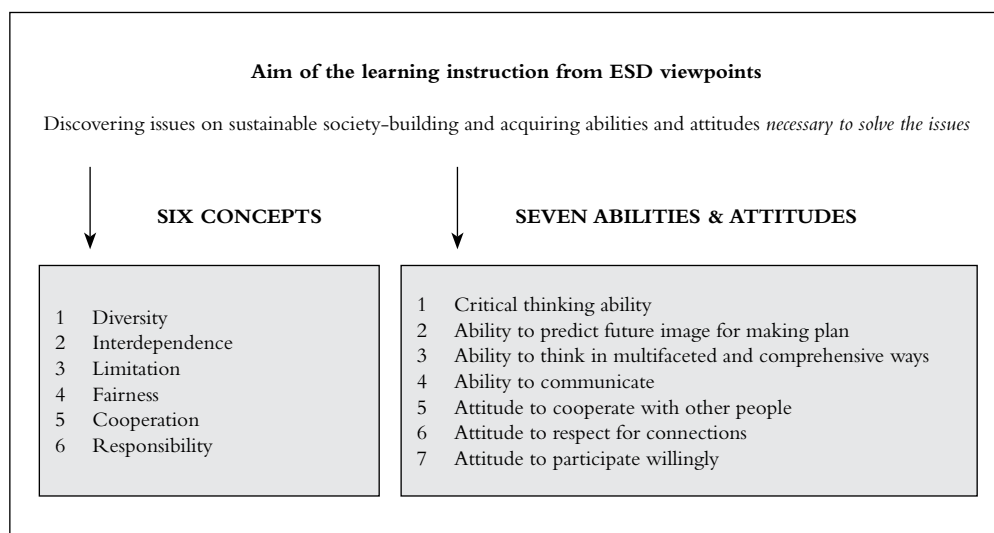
**Aim of the learning instruction from ESD viewpoints**

Discovering issues on sustainable society-building and acquiring abilities and attitudes *necessary to solve the issues*

**SIX CONCEPTS**

1 Diversity
2 Interdependence
3 Limitation
4 Fairness
5 Cooperation
6 Responsibility

**SEVEN ABILITIES & ATTITUDES**

1 Critical thinking ability
2 Ability to predict future image for making plan
3 Ability to think in multifaceted and comprehensive ways
4 Ability to communicate
5 Attitude to cooperate with other people
6 Attitude to respect for connections
7 Attitude to participate willingly